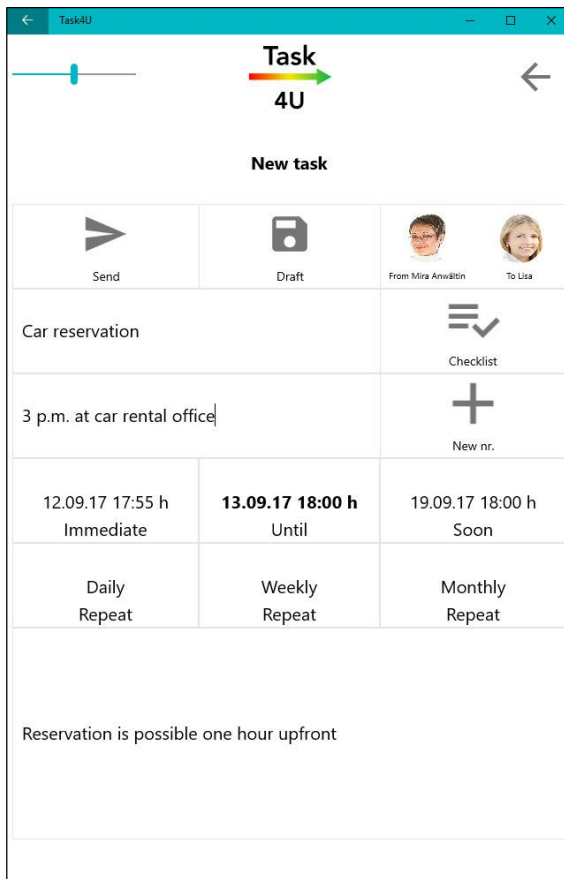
Task4U

Task
4U

New task

| Send | Draft | From Mira Anwältin To Lisa |
|---|---|---|
| Car reservation | | Checklist |
| 3 p.m. at car rental office | | New nr. |
| 12.09.17 17:55 h Immediate | **13.09.17 18:00 h** Until | 19.09.17 18:00 h Soon |
| Daily Repeat | Weekly Repeat | Monthly Repeat |

Reservation is possible one hour upfront